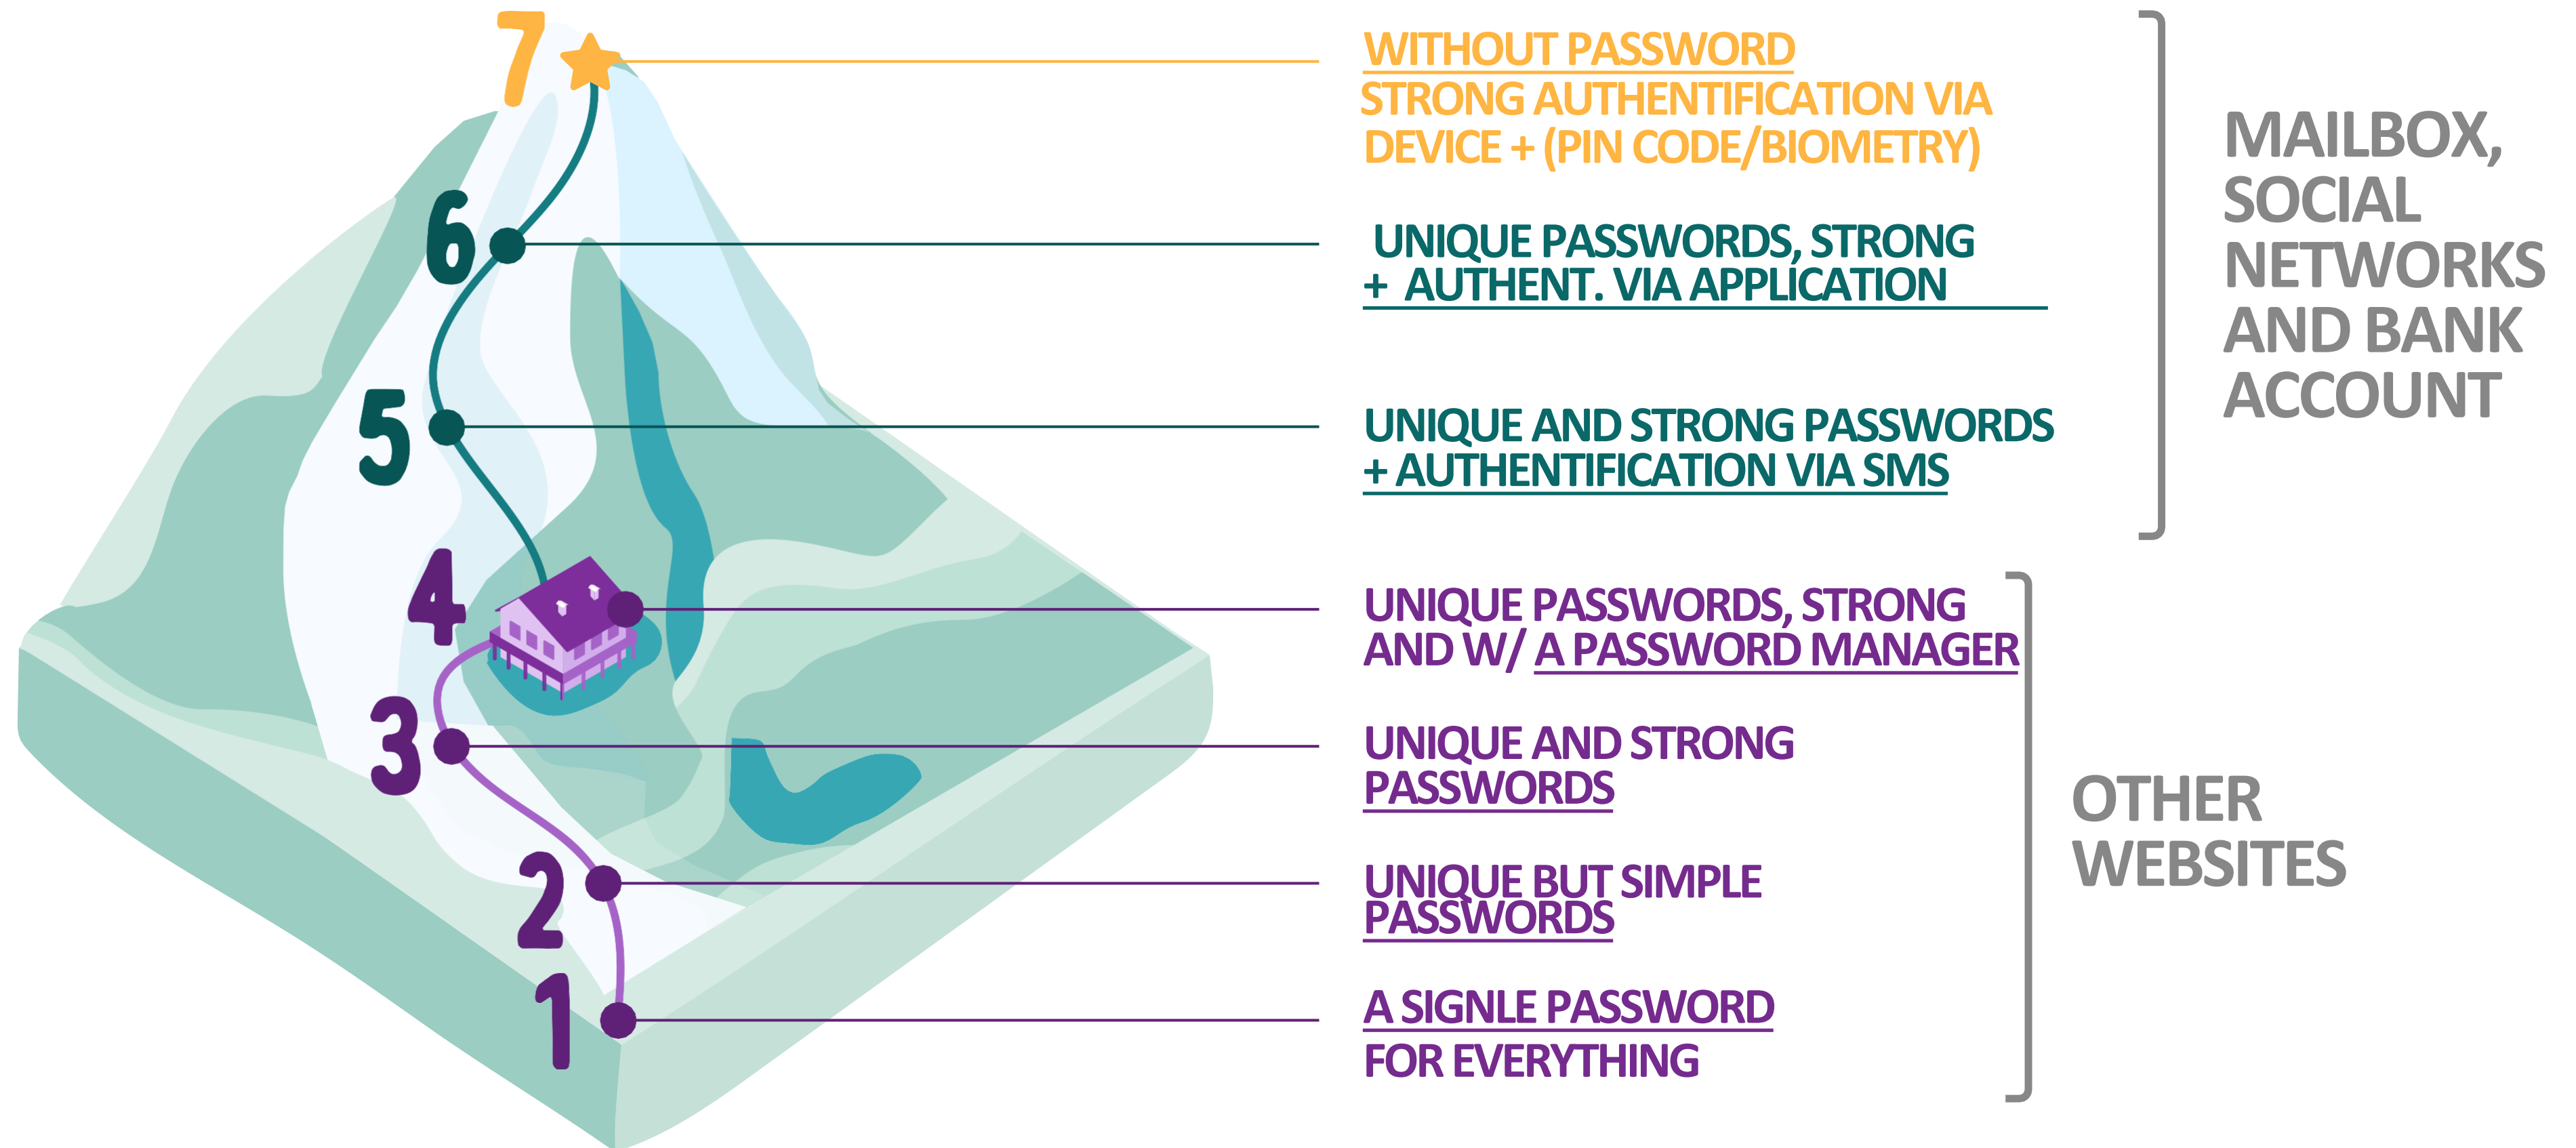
7
WITHOUT PASSWORD
STRONG AUTHENTIFICATION VIA DEVICE + (PIN CODE/BIOMETRY)

6
UNIQUE PASSWORDS, STRONG + AUTHENT. VIA APPLICATION

5
UNIQUE AND STRONG PASSWORDS + AUTHENTIFICATION VIA SMS

MAILBOX, SOCIAL NETWORKS AND BANK ACCOUNT

4
UNIQUE PASSWORDS, STRONG AND W/ A PASSWORD MANAGER

3
UNIQUE AND STRONG PASSWORDS

2
UNIQUE BUT SIMPLE PASSWORDS

1
A SIGNLE PASSWORD FOR EVERYTHING

OTHER WEBSITES